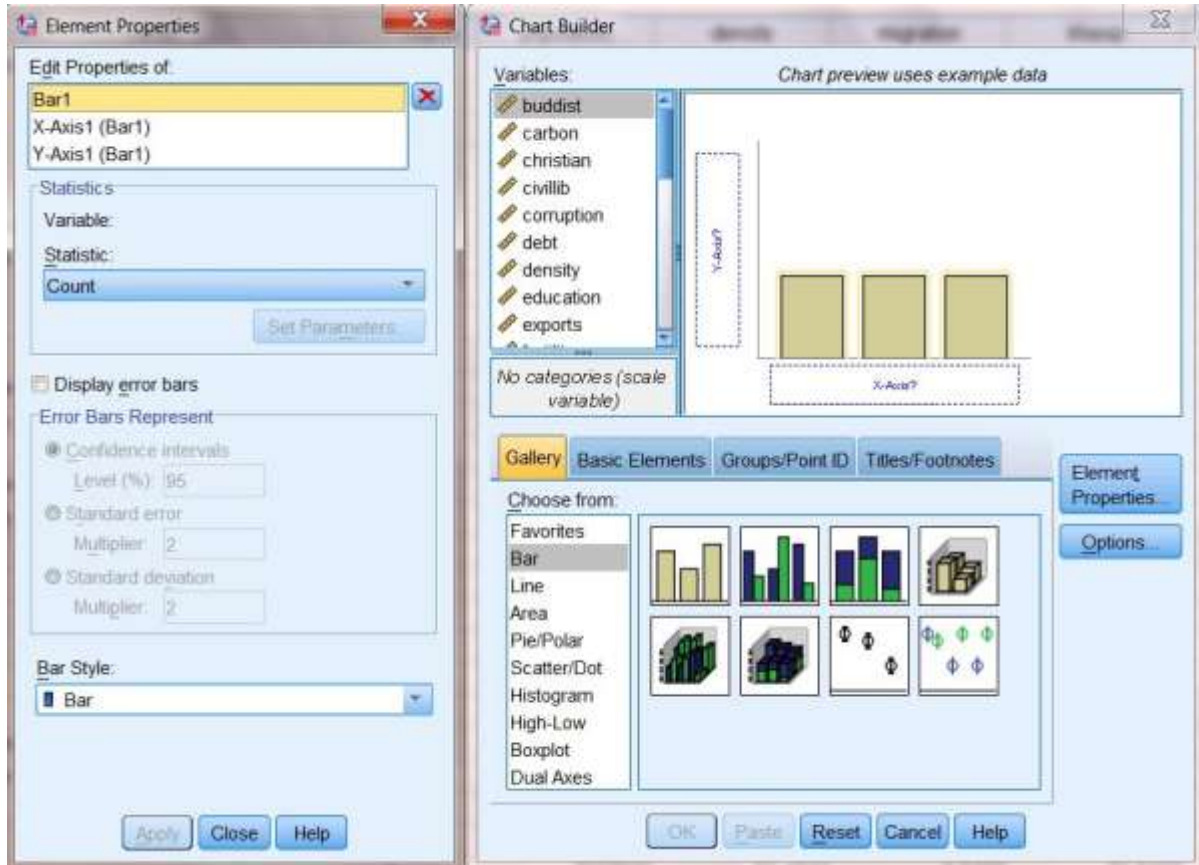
Element Properties

Edit Properties of:
Bar1
X-Axis1 (Bar1)
Y-Axis1 (Bar1)

Statistics
Variable:
Statistic:
Count
Set Parameters...

Display error bars
Error Bars Represent
Confidence intervals
Level (%): 95
Standard error
Multiplier: 2
Standard deviation
Multiplier: 2

Bar Style:
Bar

Apply Close Help

Chart Builder

Variables:
buddist
carbon
christian
civillib
corruption
debt
density
education
exports

No categories (scale variable)

Chart preview uses example data

Y-Axis?
X-Axis?

Gallery Basic Elements Groups/Point ID Titles/Footnotes

Choose from:
Favorites
Bar
Line
Area
Pie/Polar
Scatter/Dot
Histogram
High-Low
Boxplot
Dual Axes

Element Properties...
Options...

OK Paste Reset Cancel Help